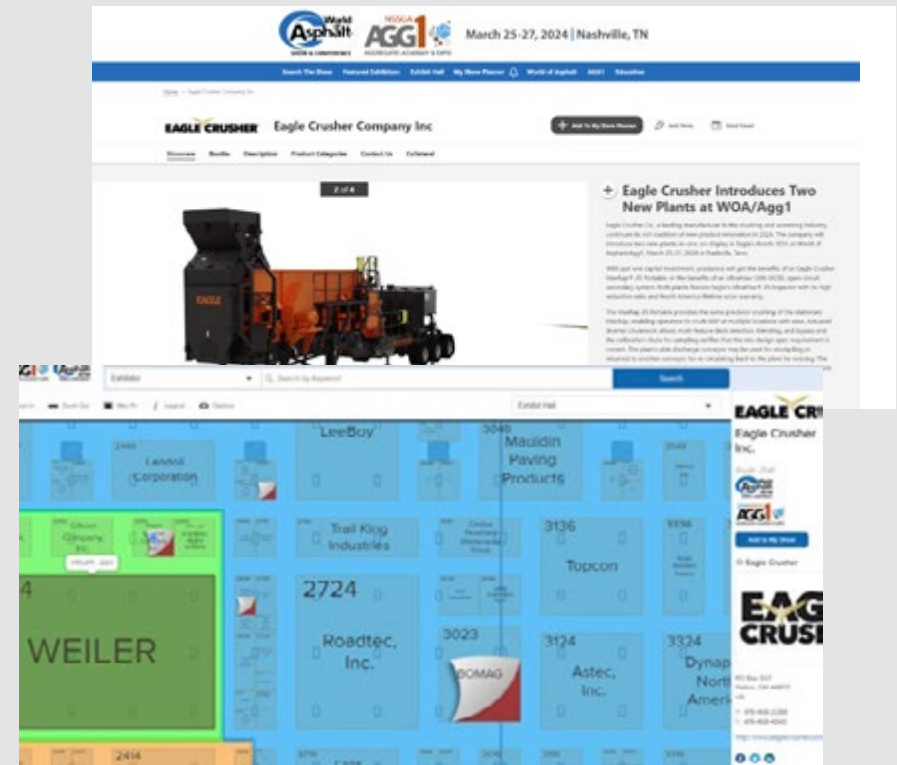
World Asphalt SHOW & CONFERENCE NSSGA AGG1 AGGREGATES ACADEMY & EXPO March 25-27, 2024 | Nashville, TN

Search The Show Featured Exhibitors Exhibit Hall My Show Planner World of Asphalt AGG1 Education

Home > Eagle Crusher Company Inc

EAGLE CRUSHER Eagle Crusher Company Inc

Add To My Show Planner

Showcase Booths Description Product Categories Contact Us Collateral

2 of 4

EAGLE

Eagle Crusher Introduces Two New Plants at WOA/Agg1

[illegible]

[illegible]

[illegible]

Exhibitor

Search by Keyword

Search

Exhibit Hall

LeeBoy

2440

Landoll Corporation

3046

Mauldin Paving Products

Trail King Industries

3136

Topcon

3336

2724

Roadtec, Inc.

3023

BOMAG

3124

Astec, Inc.

3324

Dynap Nort Ameri

WEILER

2414

EAGLE CR

Eagle Crusher Inc.

AGG1

Add to My Show

Eagle Crusher

EAG CRUS

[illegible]